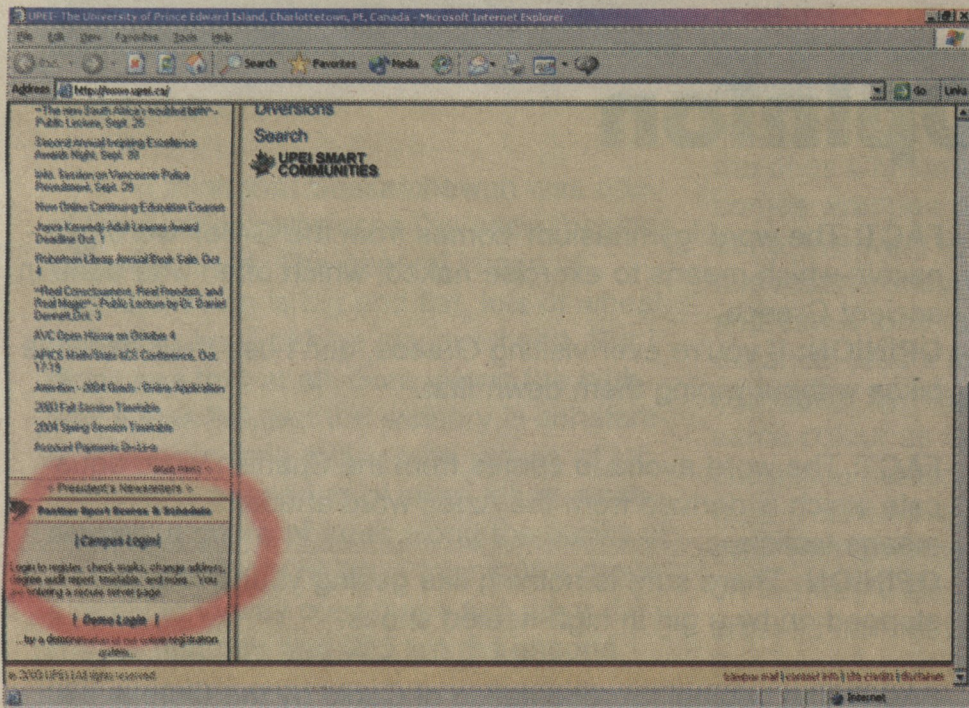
UPEI - The University of Prince Edward Island, Charlottetown, PE, Canada - Microsoft Internet Explorer

File Edit View Favorites Tools Help

Back Search Favorites Media

Address http://www.upei.ca/ Go Links

"The new South Africa's troubled birth" - Public Lecture, Sept. 26

Second Annual Inspiring Excellence Awards Night, Sept. 30

Info. Session on Vancouver Police Recruitment, Sept. 26

New Online Continuing Education Courses

Joyce Kennedy Adult Learner Award Deadline Oct. 1

Robertson Library Annual Book Sale, Oct. 4

"Real Consciousness, Real Freedom, and Real Magic" - Public Lecture by Dr. Daniel Dennett Oct. 3

AVC Open House on October 4

APICS Math/Stats/CS Conference, Oct. 17-19

Attention - 2004 Grads - Online Application

2003 Fall Session Timetable

2004 Spring Session Timetable

Account Payments On-Line

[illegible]

< President's Newsletters >

Panther Sport Scores & Schedule

[ Campus Login ]

Login to register, check marks, change address, degree audit report, timetable, and more... You are entering a secure server page.

[ Demo Login ]

...try a demonstration of our online registration system.

Diversions

Search

UPEI SMART COMMUNITIES

© 2003 UPEI | All rights reserved

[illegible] mail | contact info | site credits | disclaimer

Internet